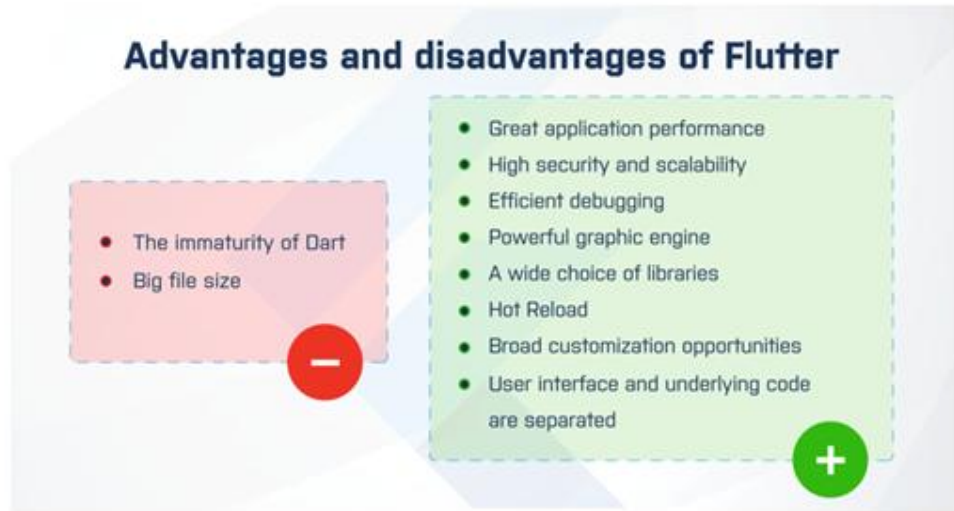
Advantages and disadvantages of Flutter

- The immaturity of Dart
- Big file size

- Great application performance
- High security and scalability
- Efficient debugging
- Powerful graphic engine
- A wide choice of libraries
- Hot Reload
- Broad customization opportunities
- User interface and underlying code are separated